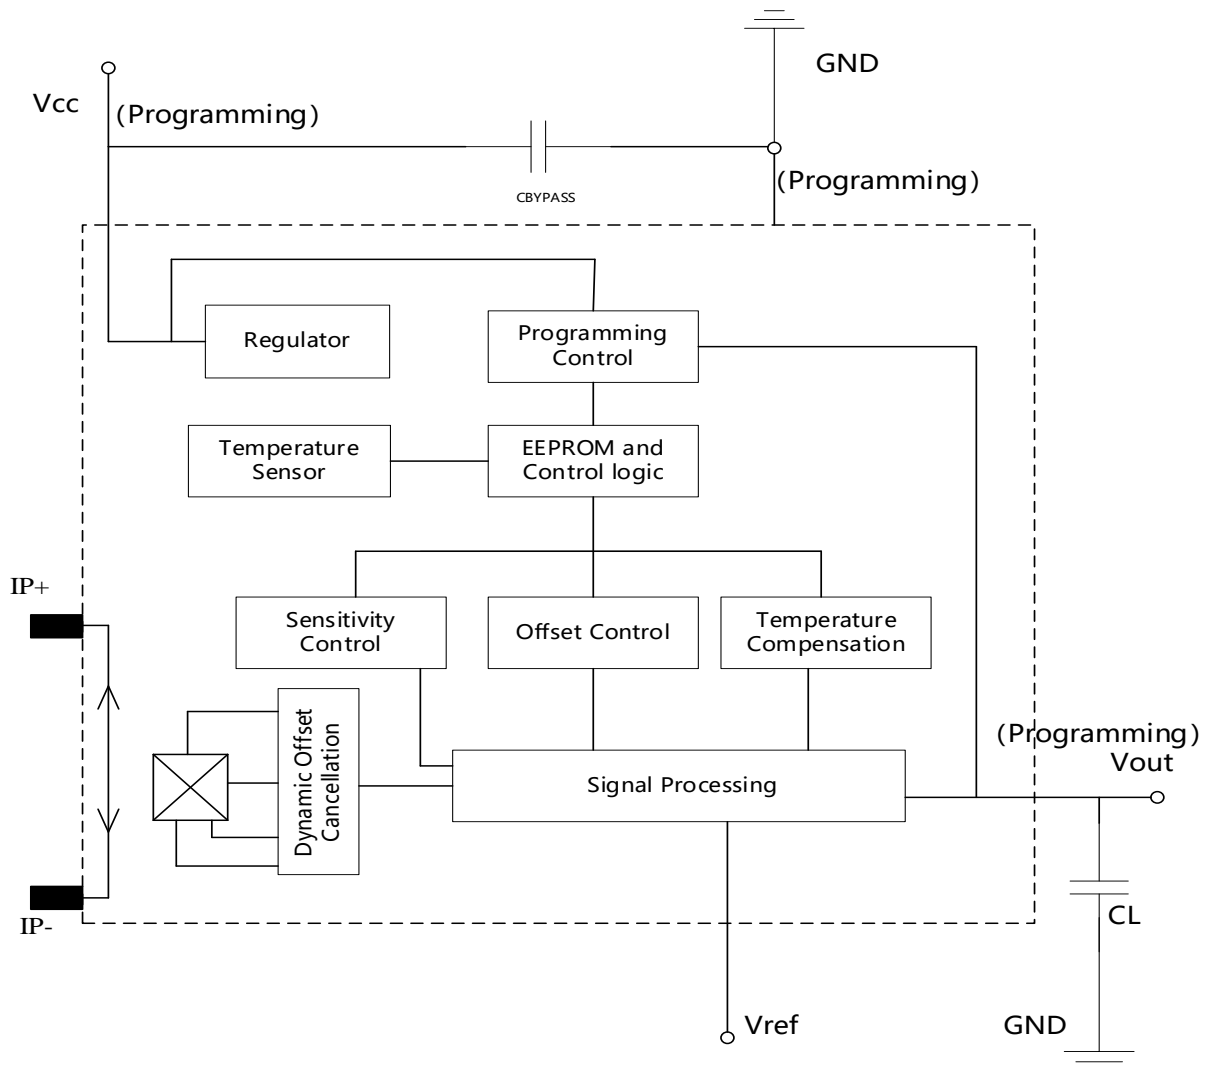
GND

Vcc

(Programming)

CBYPASS

(Programming)

Regulator

Programming Control

Temperature Sensor

EEPROM and Control logic

IP+

Sensitivity Control

Offset Control

Temperature Compensation

Dynamic Offset Cancellation

Signal Processing

(Programming) Vout

IP-

CL

Vref

GND